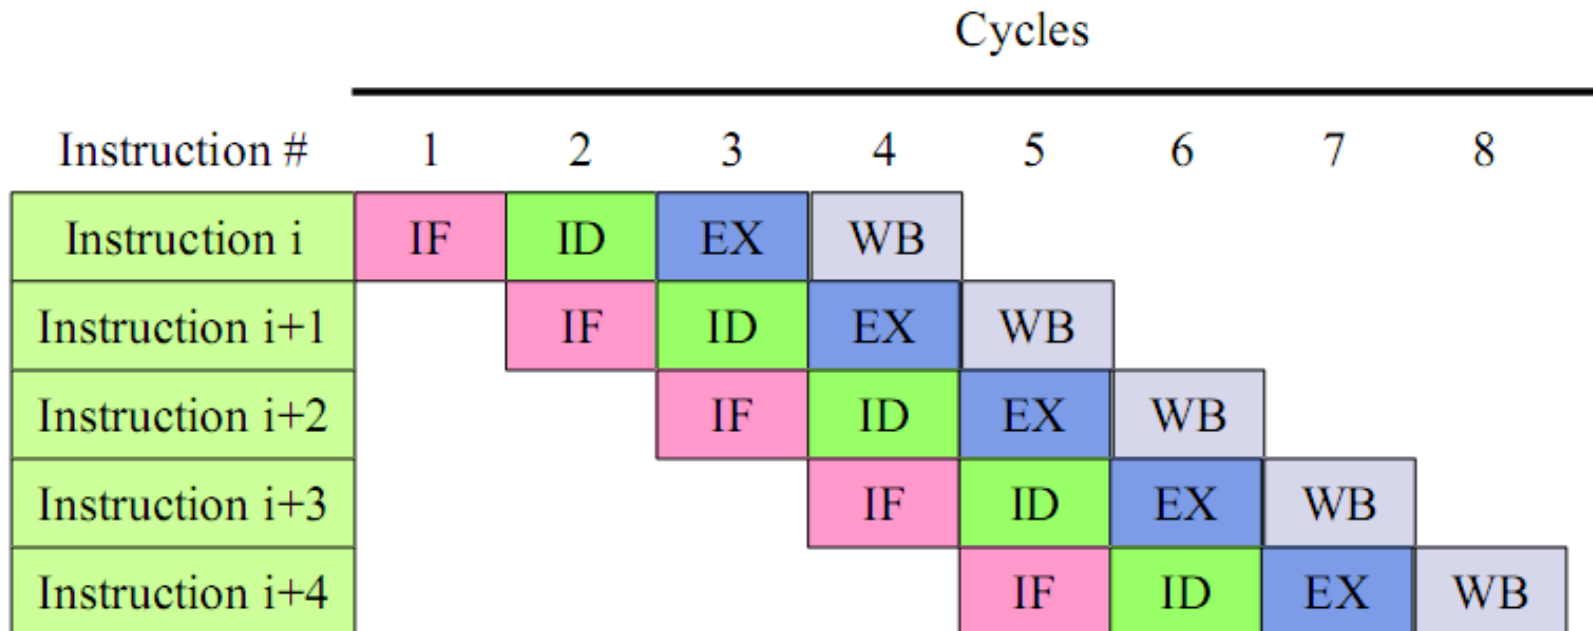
Cycles

| Instruction # | 1 | 2 | 3 | 4 | 5 | 6 | 7 | 8 |
|---|---|---|---|---|---|---|---|---|
| Instruction i | IF | ID | EX | WB | | | | |
| Instruction i+1 | | IF | ID | EX | WB | | | |
| Instruction i+2 | | | IF | ID | EX | WB | | |
| Instruction i+3 | | | | IF | ID | EX | WB | |
| Instruction i+4 | | | | | IF | ID | EX | WB |